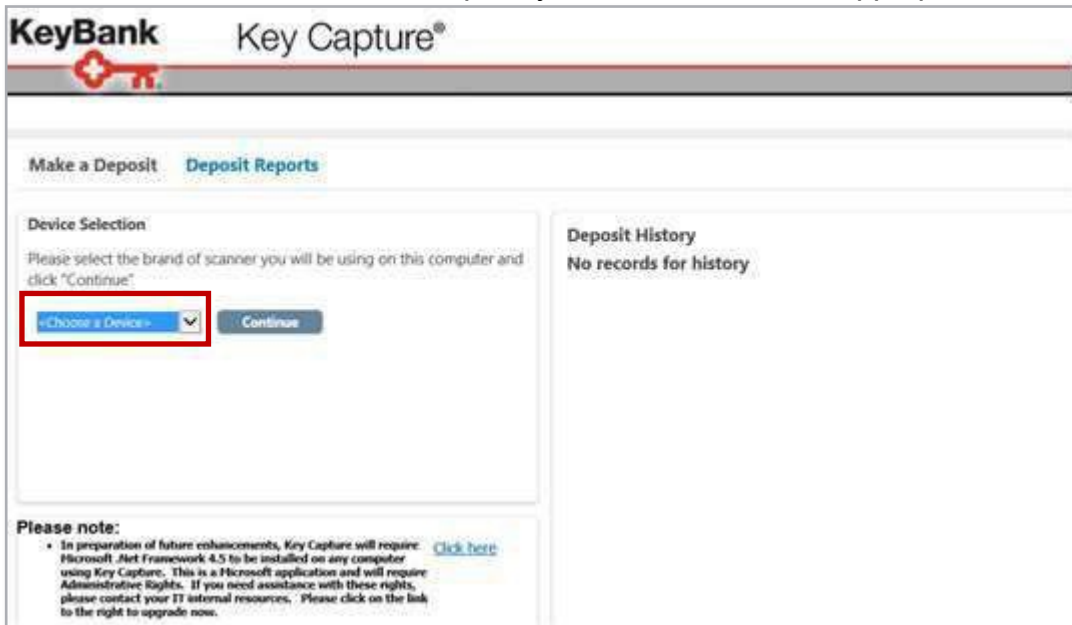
KeyBank

Key Capture®

Make a Deposit Deposit Reports

Device Selection

Please select the brand of scanner you will be using on this computer and click "Continue"

«Choose a Device» Continue

Deposit History

No records for history

Please note:

• In preparation of future enhancements, Key Capture will require Microsoft .Net Framework 4.5 to be installed on any computer using Key Capture. This is a Microsoft application and will require Administrative Rights. If you need assistance with these rights, please contact your IT internal resources. Please click on the link to the right to upgrade now.

Click here